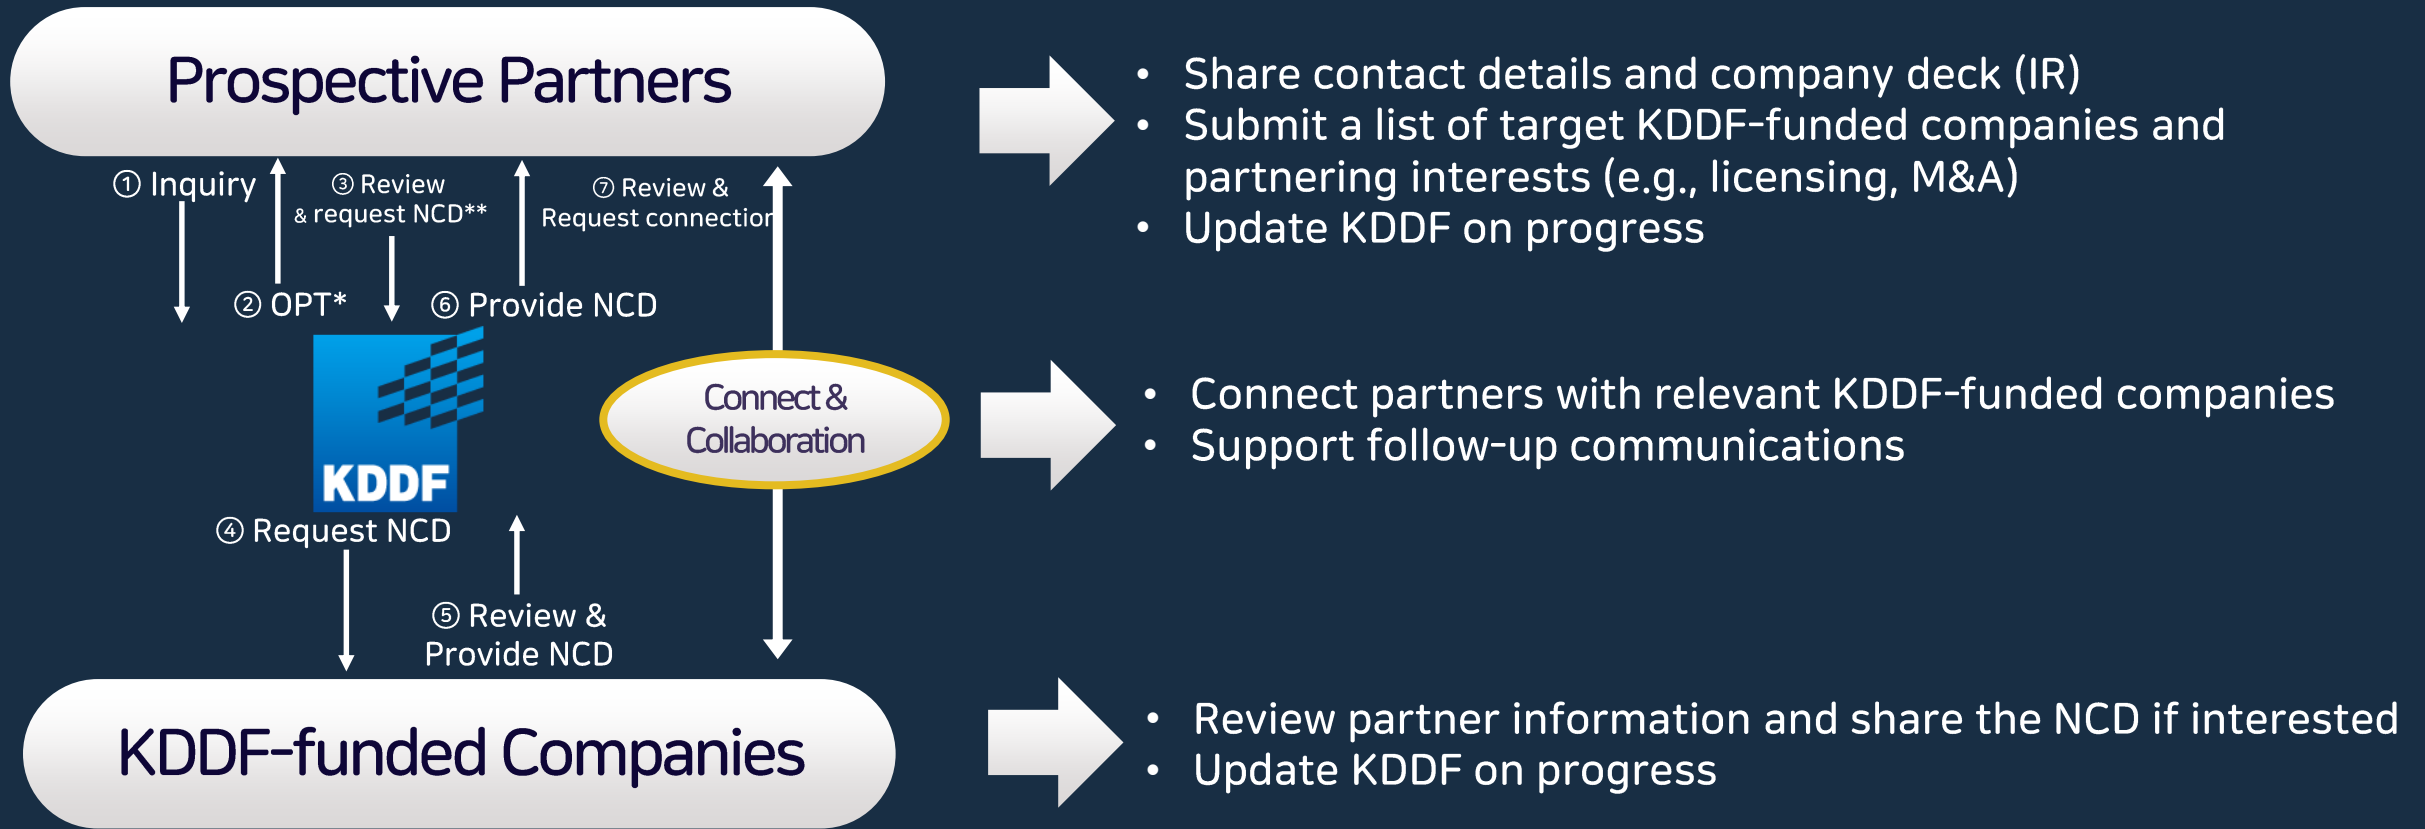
Prospective Partners

① Inquiry

② OPT*

③ Review & request NCD**

⑥ Provide NCD

⑦ Review & Request connection

KDDF

Connect & Collaboration

④ Request NCD

⑤ Review & Provide NCD

KDDF-funded Companies

• Share contact details and company deck (IR)
• Submit a list of target KDDF-funded companies and partnering interests (e.g., licensing, M&A)
• Update KDDF on progress

• Connect partners with relevant KDDF-funded companies
• Support follow-up communications

• Review partner information and share the NCD if interested
• Update KDDF on progress